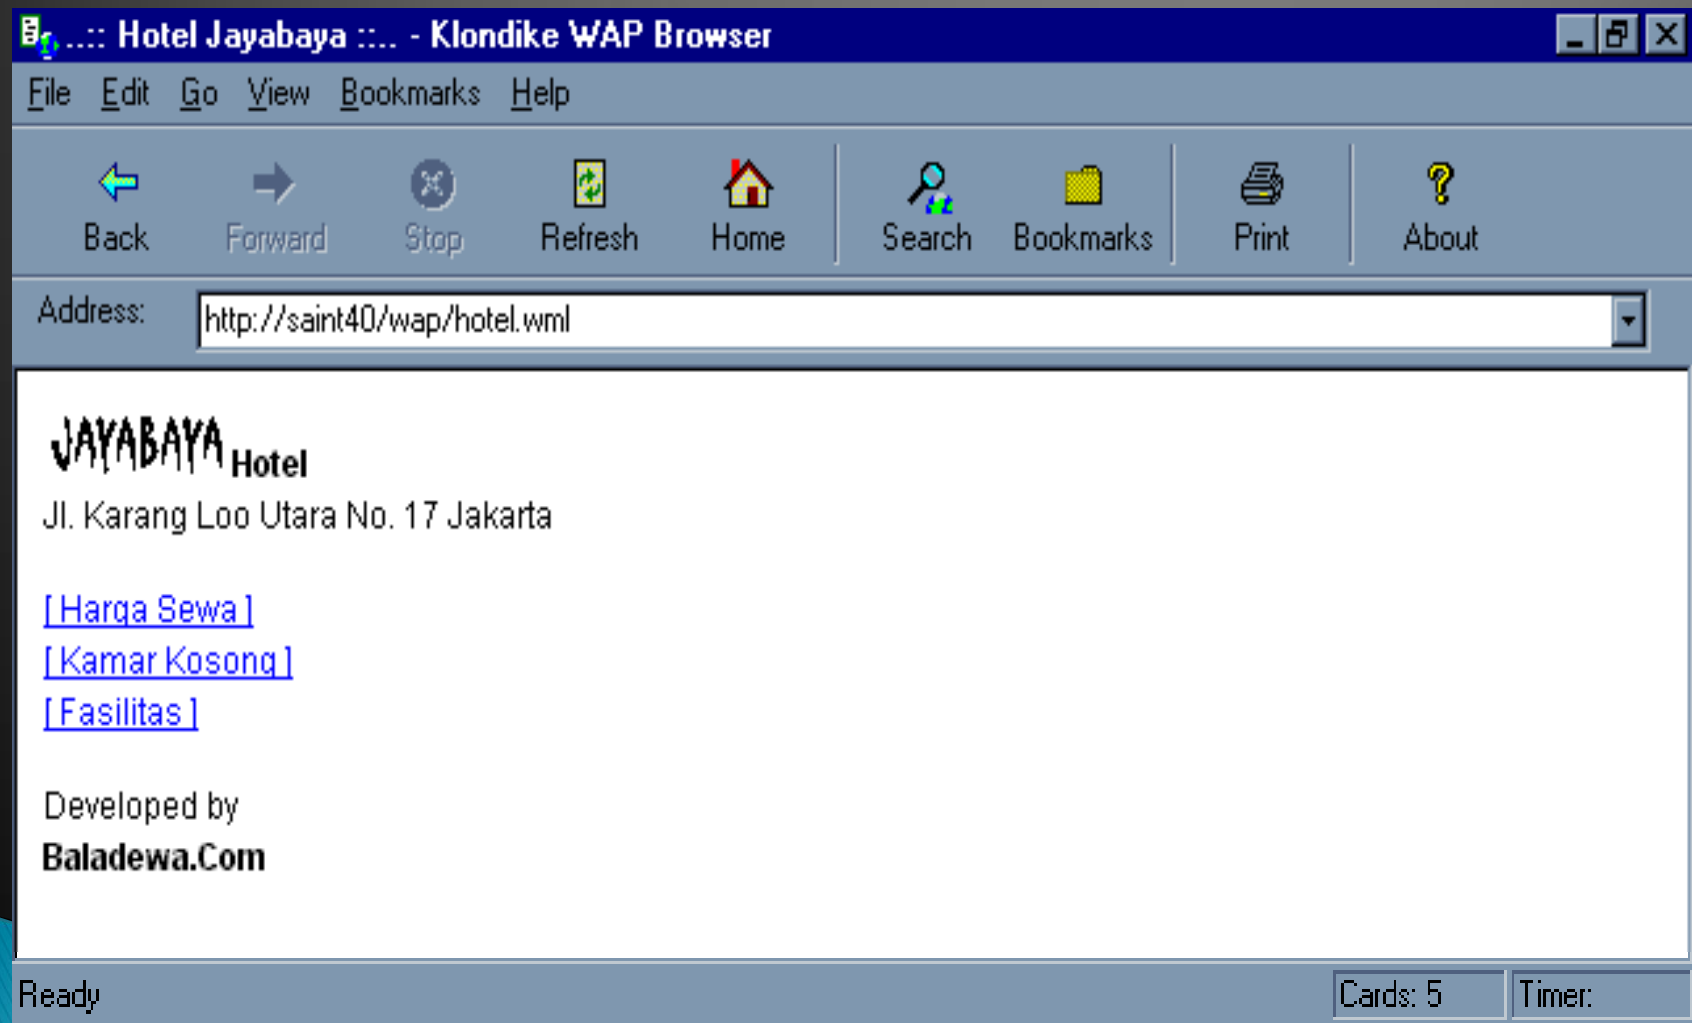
..:: Hotel Jayabaya ::.. - Klondike WAP Browser

File Edit Go View Bookmarks Help

Back Forward Stop Refresh Home Search Bookmarks Print About

Address: http://saint40/wap/hotel.wml

JAYABAYA Hotel
Jl. Karang Loo Utara No. 17 Jakarta

[ Harga Sewa ]
[ Kamar Kosong ]
[ Fasilitas ]

Developed by
Baladewa.Com

Ready Cards: 5 Timer: